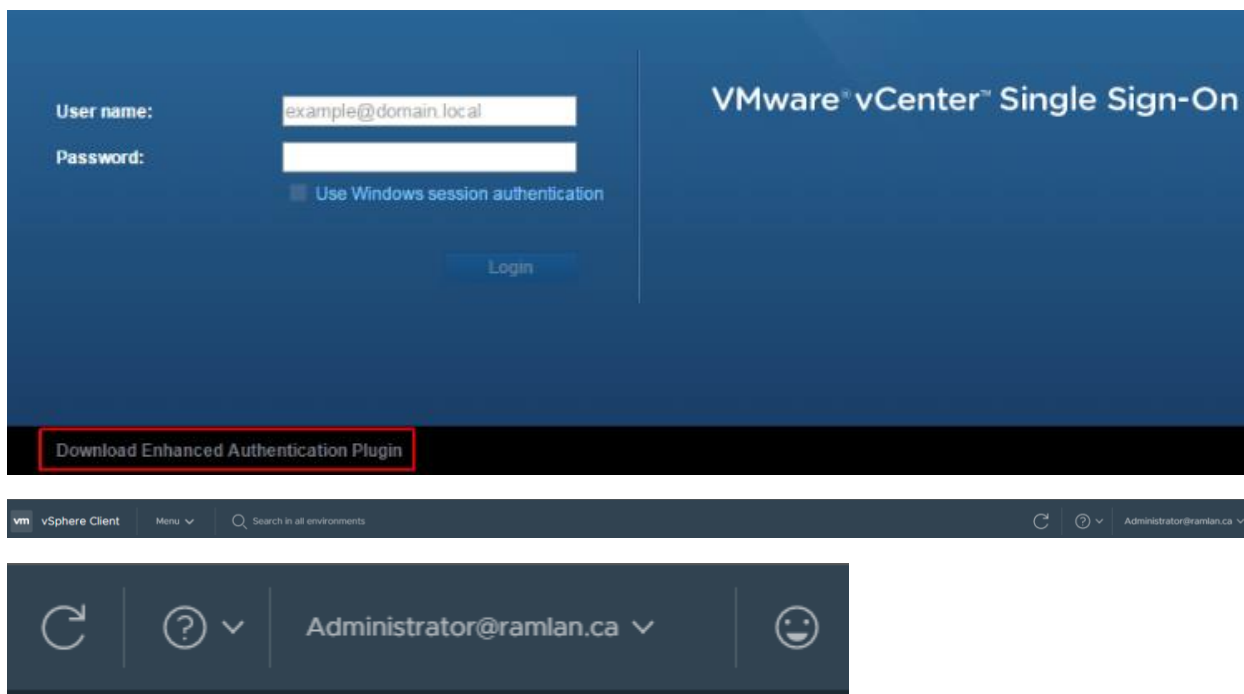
User name: example@domain.local

Password:

Use Windows session authentication

Login

VMware® vCenter™ Single Sign-On

Download Enhanced Authentication Plugin

vm vSphere Client Menu Search in all environments Administrator@ramlan.ca

Administrator@ramlan.ca